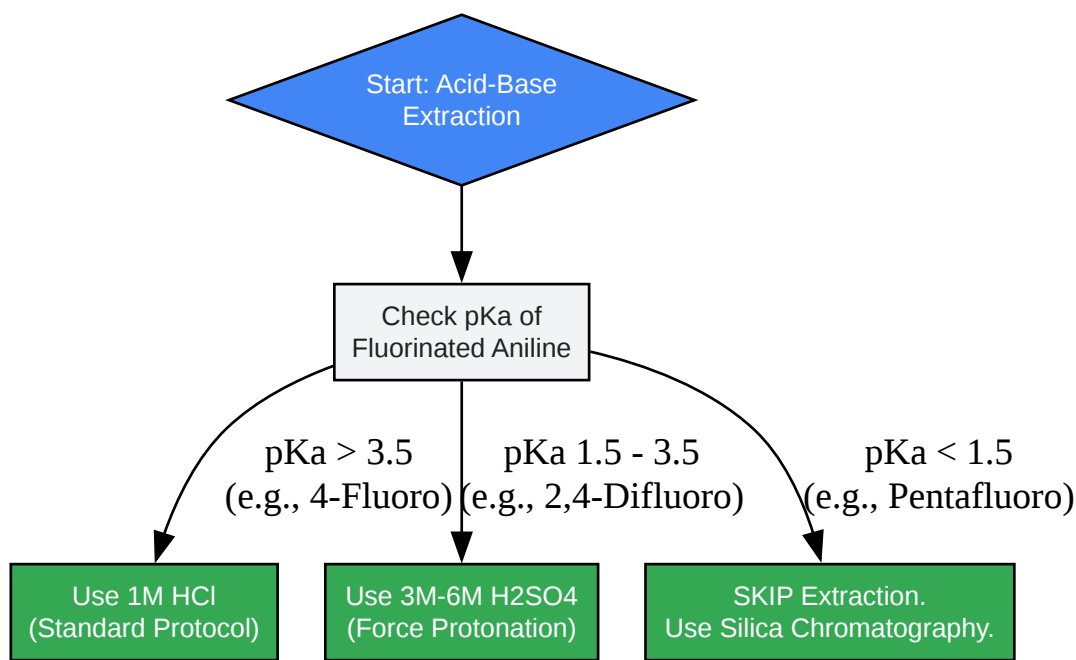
Start: Acid-Base Extraction

Check pKa of Fluorinated Aniline

pKa > 3.5
(e.g., 4-Fluoro)

pKa 1.5 - 3.5
(e.g., 2,4-Difluoro)

pKa < 1.5
(e.g., Pentafluoro)

Use 1M HCl
(Standard Protocol)

Use 3M-6M H2SO4
(Force Protonation)

SKIP Extraction.
Use Silica Chromatography.